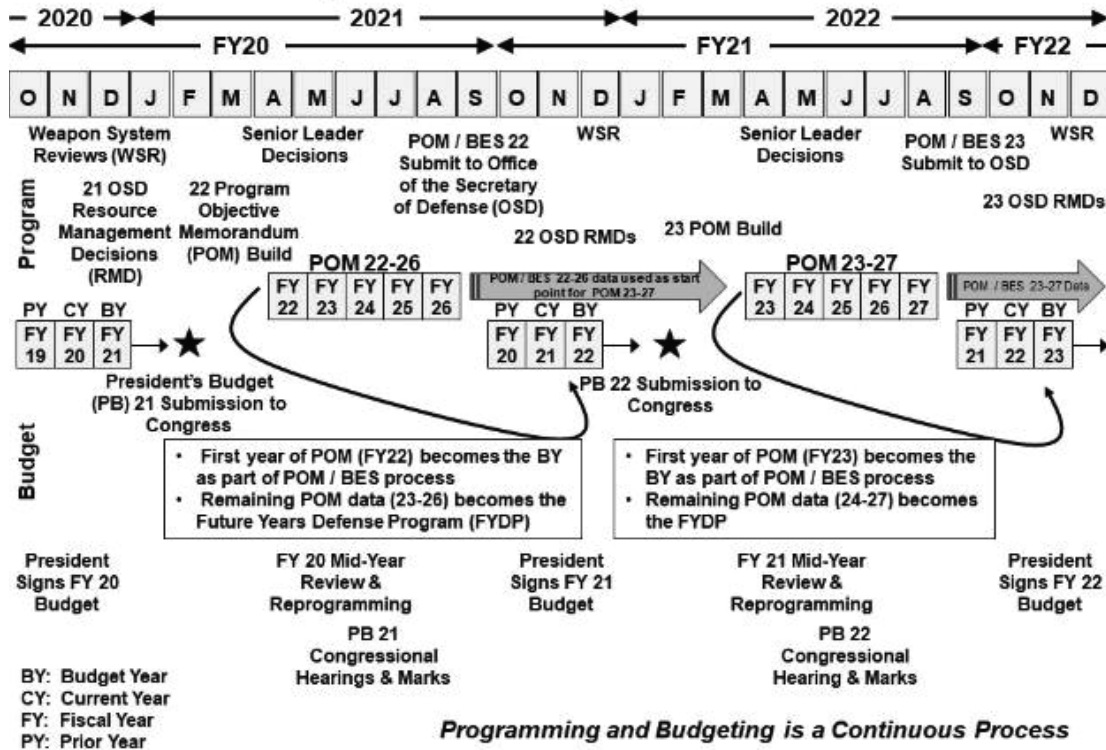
2020 2021 2022

FY20 FY21 FY22

| O | N | D | J | F | M | A | M | J | J | A | S | O | N | D | J | F | M | A | M | J | J | A | S | O | N | D |
|---|---|---|---|---|---|---|---|---|---|---|---|---|---|---|---|---|---|---|---|---|---|---|---|---|---|---|

Weapon System Reviews (WSR)

Senior Leader Decisions

POM / BES 22 Submit to Office of the Secretary of Defense (OSD)

WSR

Senior Leader Decisions

POM / BES 23 Submit to OSD

WSR

Program

21 OSD Resource Management Decisions (RMD)

22 Program Objective Memorandum (POM) Build

22 OSD RMDs

23 POM Build

23 OSD RMDs

POM 22-26

| FY 22 | FY 23 | FY 24 | FY 25 | FY 26 |
|---|---|---|---|---|

POM / BES 22-26 data used as start point for POM 23-27

POM 23-27

| FY 23 | FY 24 | FY 25 | FY 26 | FY 27 |
|---|---|---|---|---|

POM / BES 23-27 Data

| PY | CY | BY |
|---|---|---|
| FY 19 | FY 20 | FY 21 |

| PY | CY | BY |
|---|---|---|
| FY 20 | FY 21 | FY 22 |

| PY | CY | BY |
|---|---|---|
| FY 21 | FY 22 | FY 23 |

President's Budget (PB) 21 Submission to Congress

PB 22 Submission to Congress

Budget

• First year of POM (FY22) becomes the BY as part of POM / BES process
• Remaining POM data (23-26) becomes the Future Years Defense Program (FYDP)

• First year of POM (FY23) becomes the BY as part of POM / BES process
• Remaining POM data (24-27) becomes the FYDP

President Signs FY 20 Budget

FY 20 Mid-Year Review & Reprogramming

President Signs FY 21 Budget

FY 21 Mid-Year Review & Reprogramming

President Signs FY 22 Budget

PB 21 Congressional Hearings & Marks

PB 22 Congressional Hearing & Marks

BY: Budget Year
CY: Current Year
FY: Fiscal Year
PY: Prior Year

Programming and Budgeting is a Continuous Process